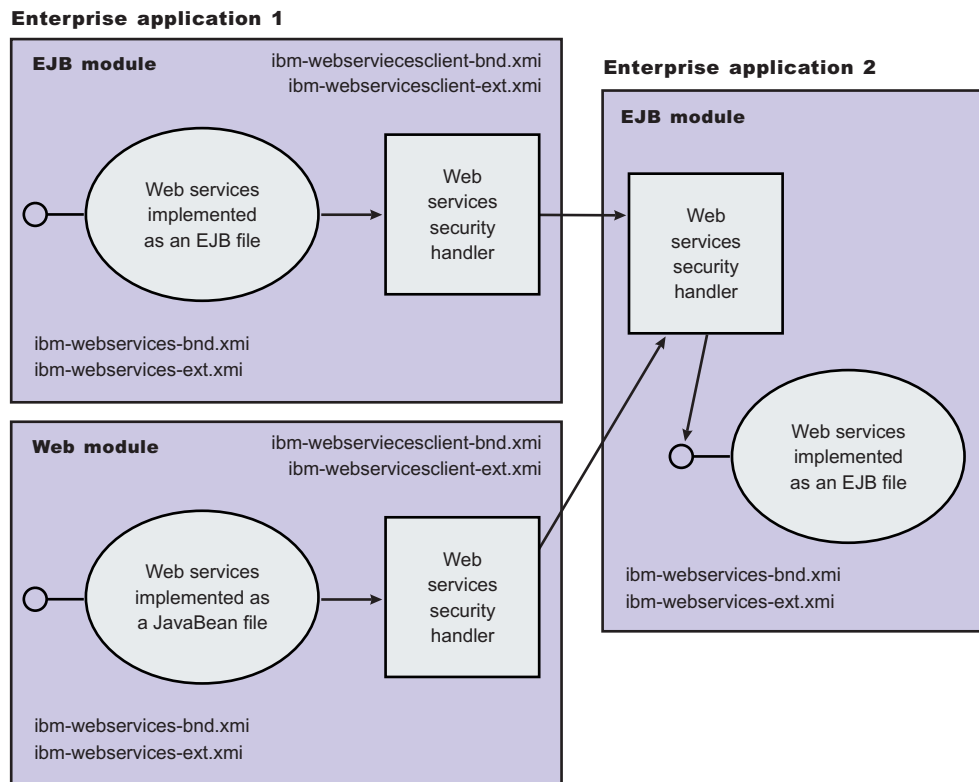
Enterprise application 1

EJB module

ibm-webserviecesclient-bnd.xmi
ibm-webservicesclient-ext.xmi

Web services implemented as an EJB file

Web services security handler

ibm-webservices-bnd.xmi
ibm-webservices-ext.xmi

Web module

ibm-webserviecesclient-bnd.xmi
ibm-webservicesclient-ext.xmi

Web services implemented as a JavaBean file

Web services security handler

ibm-webservices-bnd.xmi
ibm-webservices-ext.xmi

Enterprise application 2

EJB module

Web services security handler

Web services implemented as an EJB file

ibm-webservices-bnd.xmi
ibm-webservices-ext.xmi